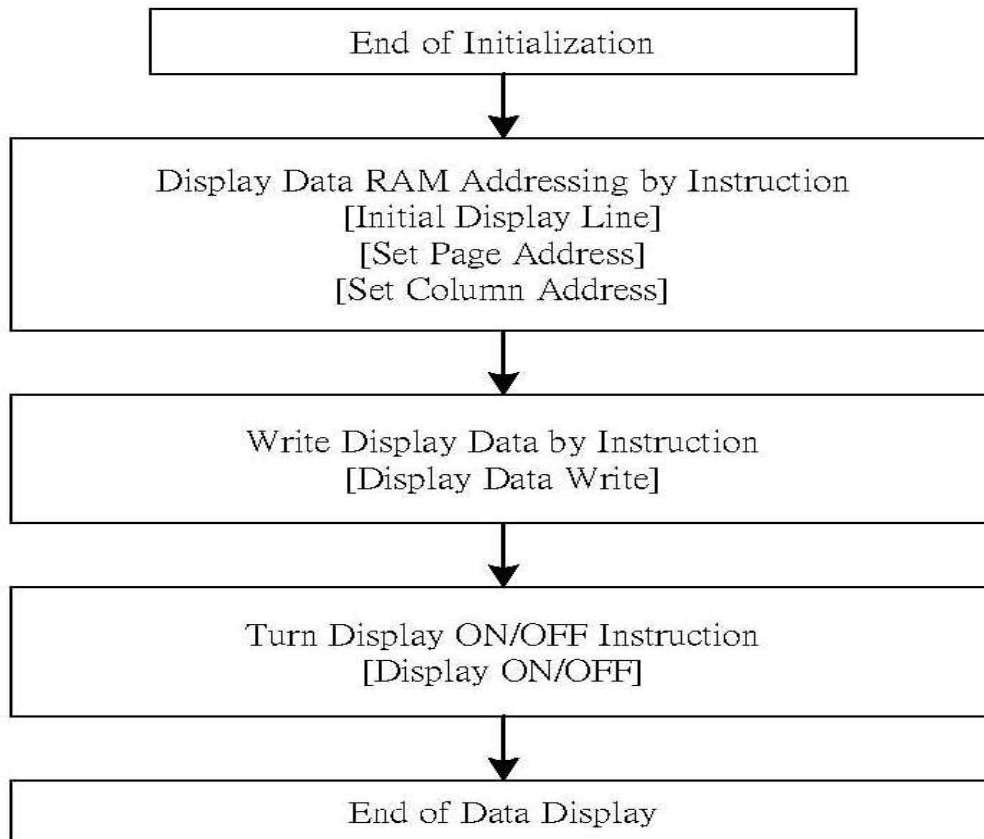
End of Initialization

Display Data RAM Addressing by Instruction
[Initial Display Line]
[Set Page Address]
[Set Column Address]

Write Display Data by Instruction
[Display Data Write]

Turn Display ON/OFF Instruction
[Display ON/OFF]

End of Data Display